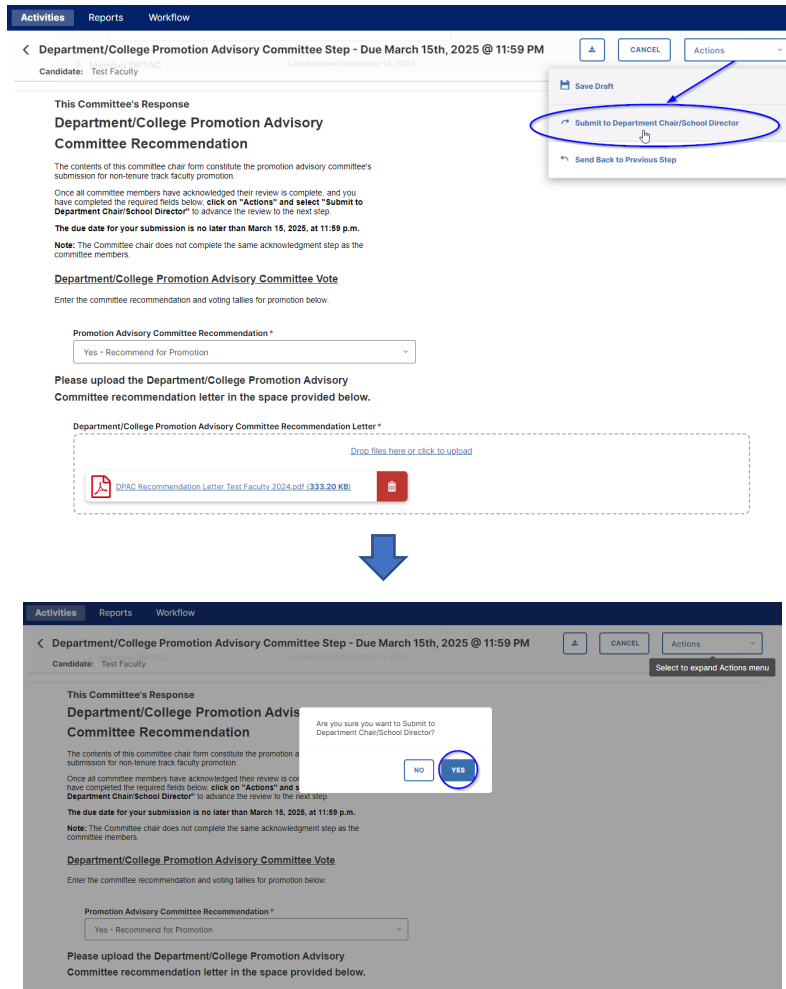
Activities Reports Workflow

Department/College Promotion Advisory Committee Step - Due March 15th, 2025 @ 11:59 PM

CANCEL

Actions

Candidate: Test Faculty

Save Draft

Submit to Department Chair/School Director

Send Back to Previous Step

This Committee's Response

Department/College Promotion Advisory Committee Recommendation

The contents of this committee chair form constitute the promotion advisory committee's submission for non-tenure track faculty promotion.

Once all committee members have acknowledged their review is complete, and you have completed the required fields below, click on "Actions" and select "Submit to Department Chair/School Director" to advance the review to the next step.

The due date for your submission is no later than March 15, 2025, at 11:59 p.m.

Note: The Committee chair does not complete the same acknowledgment step as the committee members.

Department/College Promotion Advisory Committee Vote

Enter the committee recommendation and voting tallies for promotion below.

Promotion Advisory Committee Recommendation *

Yes - Recommend for Promotion

Please upload the Department/College Promotion Advisory Committee recommendation letter in the space provided below.

Department/College Promotion Advisory Committee Recommendation Letter *

Drop files here or click to upload

DPAC Recommendation Letter Test Faculty 2024.pdf (333.20 KB)

Activities Reports Workflow

Department/College Promotion Advisory Committee Step - Due March 15th, 2025 @ 11:59 PM

CANCEL

Actions

Select to expand Actions menu

Candidate: Test Faculty

This Committee's Response

Department/College Promotion Advis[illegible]

Committee Recommendation

Are you sure you want to Submit to Department Chair/School Director?

NO

YES

The contents of this committee chair form constitute the promotion a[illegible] submission for non-tenure track faculty promotion.

Once all committee members have acknowledged their review is co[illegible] have completed the required fields below, click on "Actions" and s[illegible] Department Chair/School Director" to advance the review to the next step.

The due date for your submission is no later than March 15, 2025, at 11:59 p.m.

Note: The Committee chair does not complete the same acknowledgment step as the committee members.

Department/College Promotion Advisory Committee Vote

Enter the committee recommendation and voting tallies for promotion below.

Promotion Advisory Committee Recommendation *

Yes - Recommend for Promotion

Please upload the Department/College Promotion Advisory Committee recommendation letter in the space provided below.